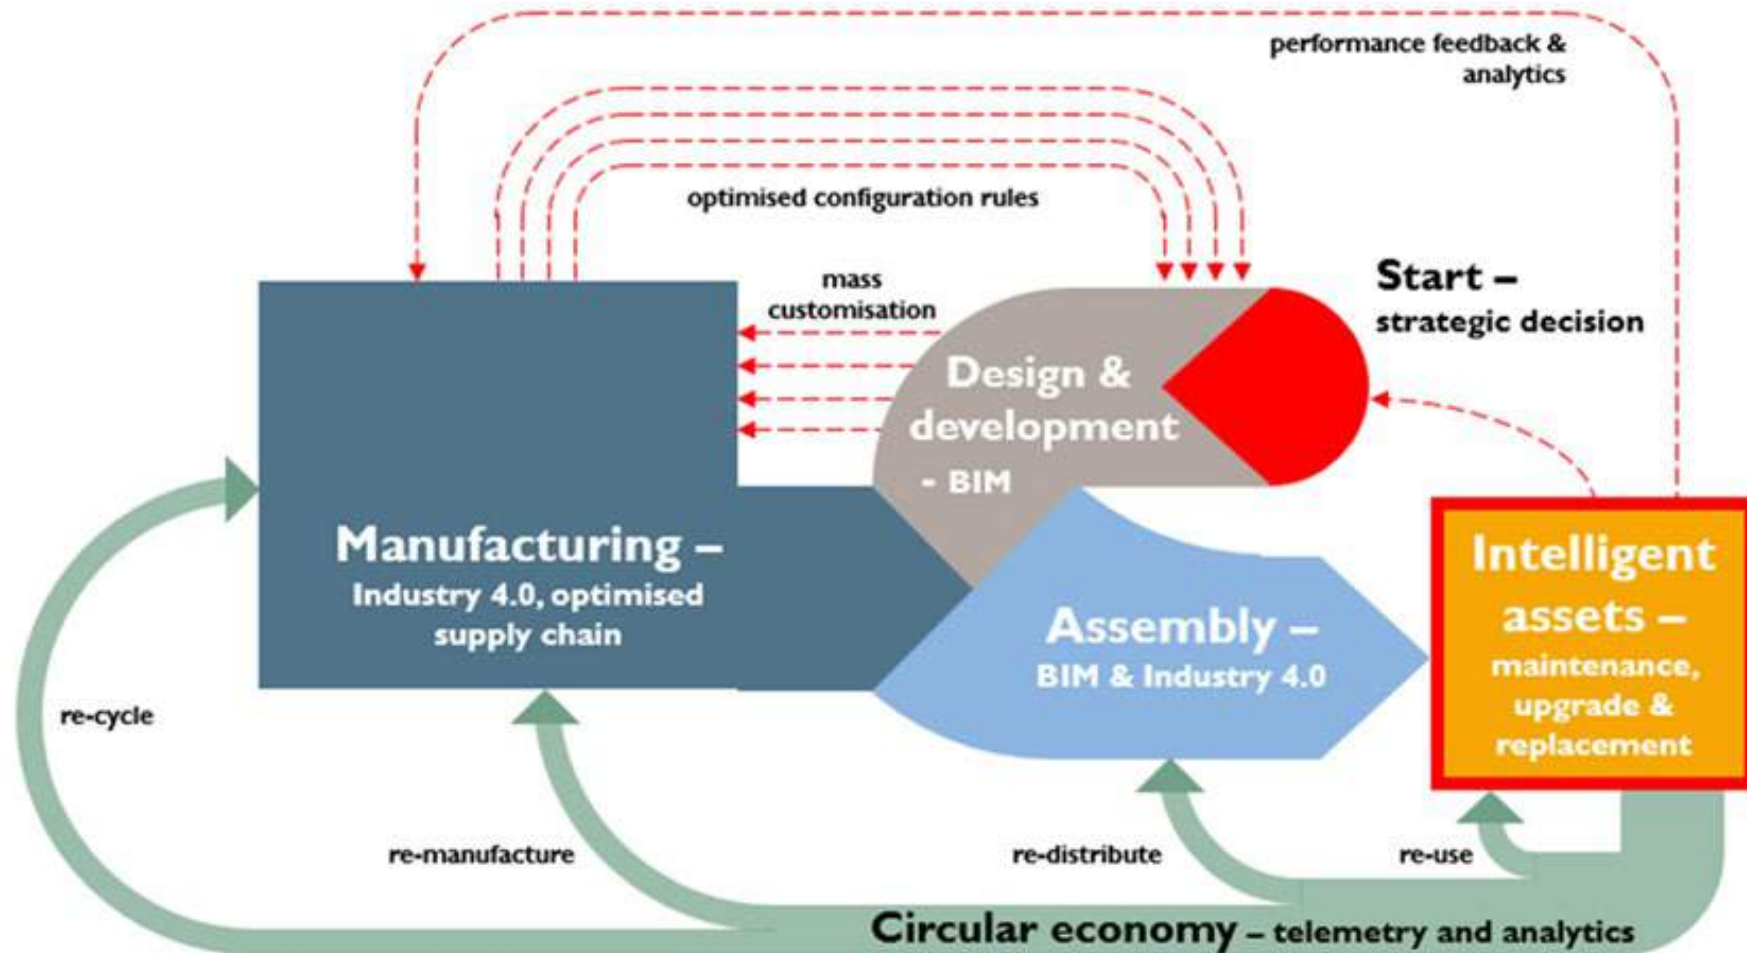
performance feedback & analytics

optimised configuration rules

mass customisation

Start – strategic decision

Design & development - BIM

Manufacturing – Industry 4.0, optimised supply chain

Assembly – BIM & Industry 4.0

Intelligent assets – maintenance, upgrade & replacement

re-cycle

re-manufacture

re-distribute

re-use

Circular economy – telemetry and analytics